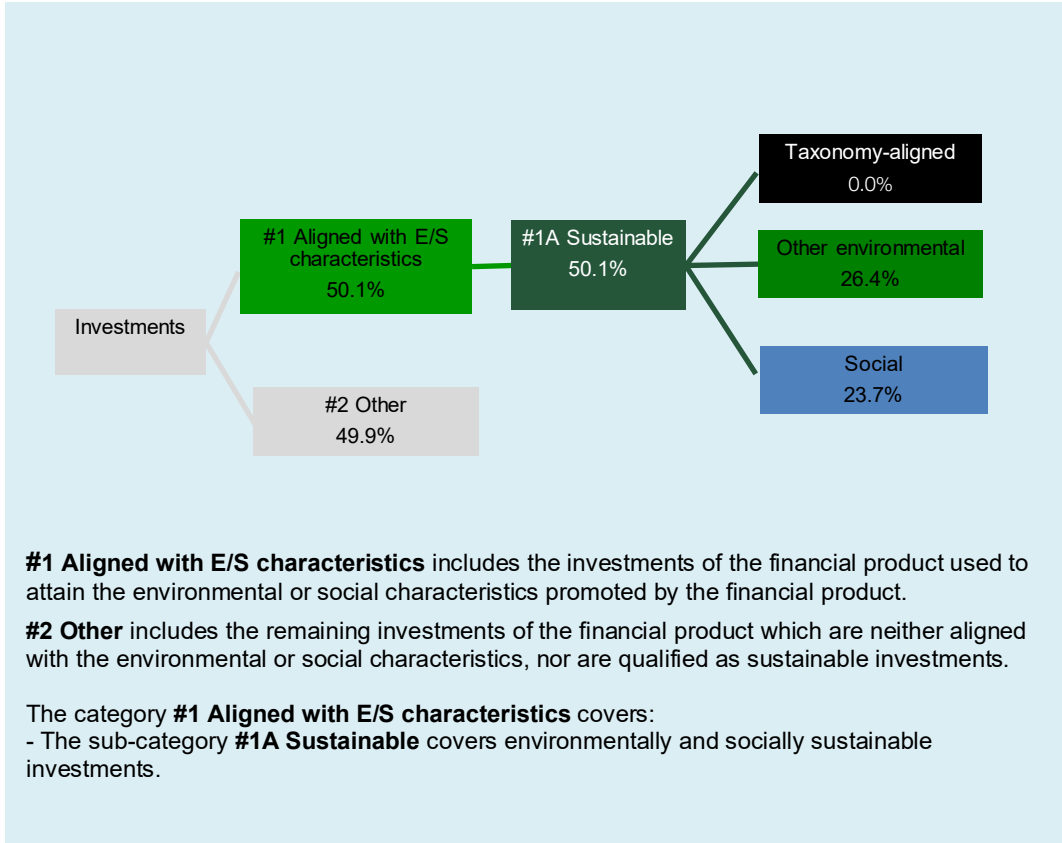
Investments

#1 Aligned with E/S characteristics
50.1%

#2 Other
49.9%

#1A Sustainable
50.1%

Taxonomy-aligned
0.0%

Other environmental
26.4%

Social
23.7%

**#1 Aligned with E/S characteristics** includes the investments of the financial product used to attain the environmental or social characteristics promoted by the financial product.

**#2 Other** includes the remaining investments of the financial product which are neither aligned with the environmental or social characteristics, nor are qualified as sustainable investments.

The category **#1 Aligned with E/S characteristics** covers:
- The sub-category **#1A Sustainable** covers environmentally and socially sustainable investments.